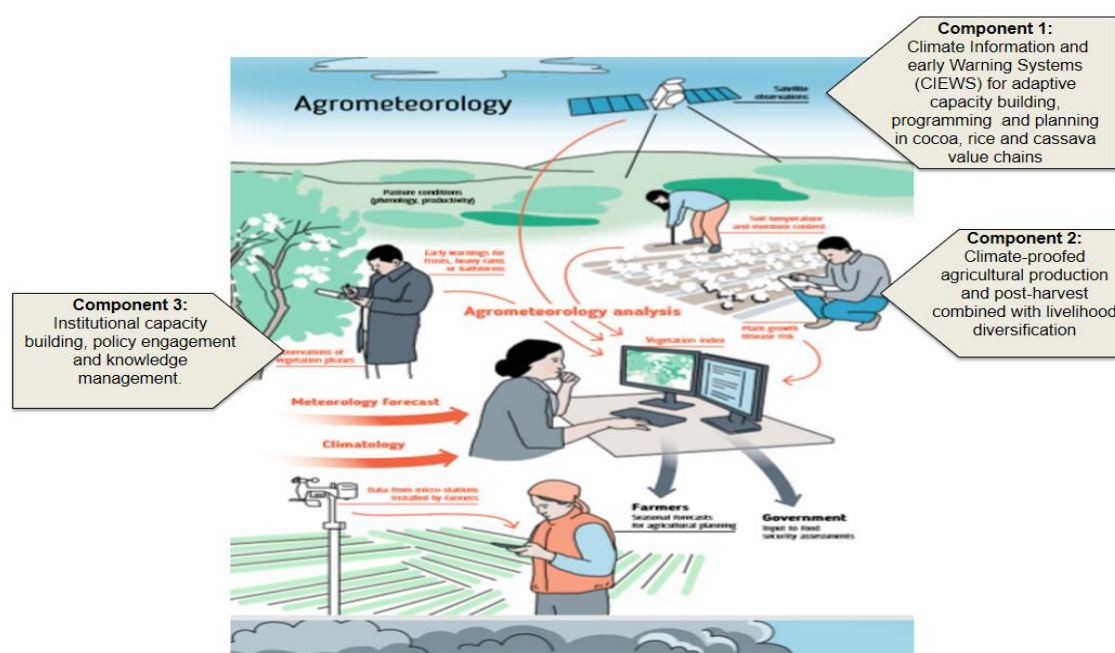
Component 1:
Climate Information and early Warning Systems (CIEWS) for adaptive capacity building, programming and planning in cocoa, rice and cassava value chains

Agrometeorology

Satellite observations

Pasture conditions (phenology, productivity)

Soil temperature and moisture content

Early warnings for frosts, heavy rains or hailstorms

Component 2:
Climate-proofed agricultural production and post-harvest combined with livelihood diversification

Component 3:
Institutional capacity building, policy engagement and knowledge management.

Agrometeorology analysis

Observations of vegetation phases

Vegetation index

Plant growth Disease risk

Meteorology forecast

Climatology

Data from micro-stations installed by farmers

Farmers
Seasonal forecasts for agricultural planning

Government
Input to food security assessments